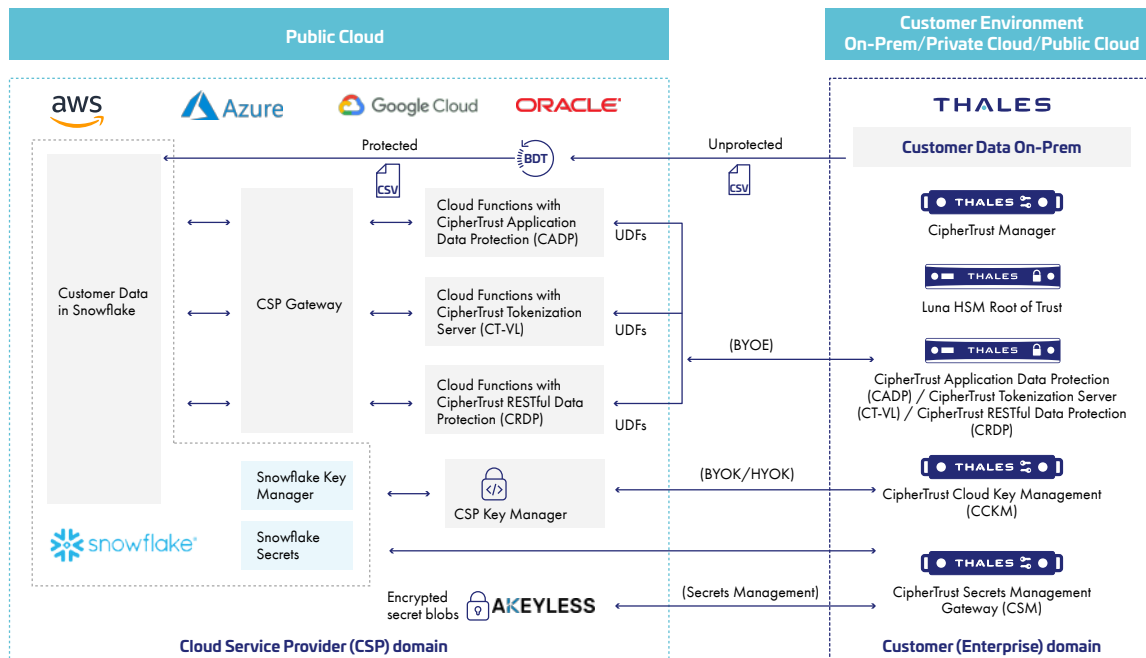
Public Cloud

Customer Environment
On-Prem/Private Cloud/Public Cloud

aws

Azure

Google Cloud

ORACLE

THALES

Protected

BDT

Unprotected

Customer Data On-Prem

CSV

CSV

Customer Data in Snowflake

CSP Gateway

Cloud Functions with CipherTrust Application Data Protection (CADP)

UDFs

THALES

CipherTrust Manager

Cloud Functions with CipherTrust Tokenization Server (CT-VL)

UDFs

THALES

Luna HSM Root of Trust

(BYOE)

THALES

Cloud Functions with CipherTrust RESTful Data Protection (CRDP)

UDFs

CipherTrust Application Data Protection (CADP) / CipherTrust Tokenization Server (CT-VL) / CipherTrust RESTful Data Protection (CRDP)

Snowflake Key Manager

CSP Key Manager

(BYOK/HYOK)

THALES

CipherTrust Cloud Key Management (CCKM)

snowflake

Snowflake Secrets

THALES

Encrypted secret blobs

AKEYLESS

(Secrets Management)

CipherTrust Secrets Management Gateway (CSM)

Cloud Service Provider (CSP) domain

Customer (Enterprise) domain